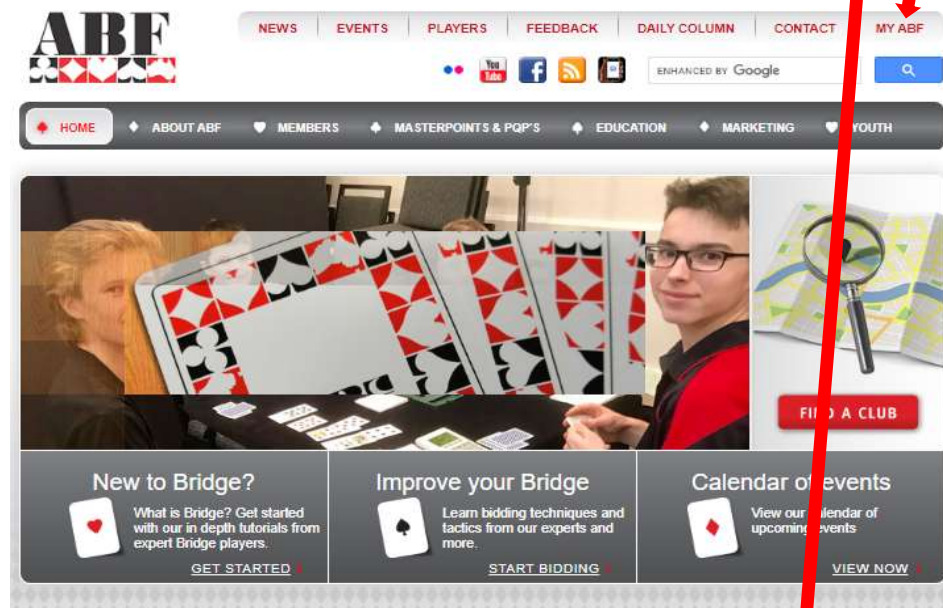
ABF

NEWS | EVENTS | PLAYERS | FEEDBACK | DAILY COLUMN | CONTACT | MY ABF

You Tube

ENHANCED BY Google

HOME ABOUT ABF MEMBERS MASTERPOINTS & PQP'S EDUCATION MARKETING YOUTH

FI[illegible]D A CLUB

New to Bridge?
What is Bridge? Get started with our in depth tutorials from expert Bridge players.
GET STARTED

Improve your Bridge
Learn bidding techniques and tactics from our experts and more.
START BIDDING

Calendar o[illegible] events
View our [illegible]lendar of upcomin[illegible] events
VIEW NOW